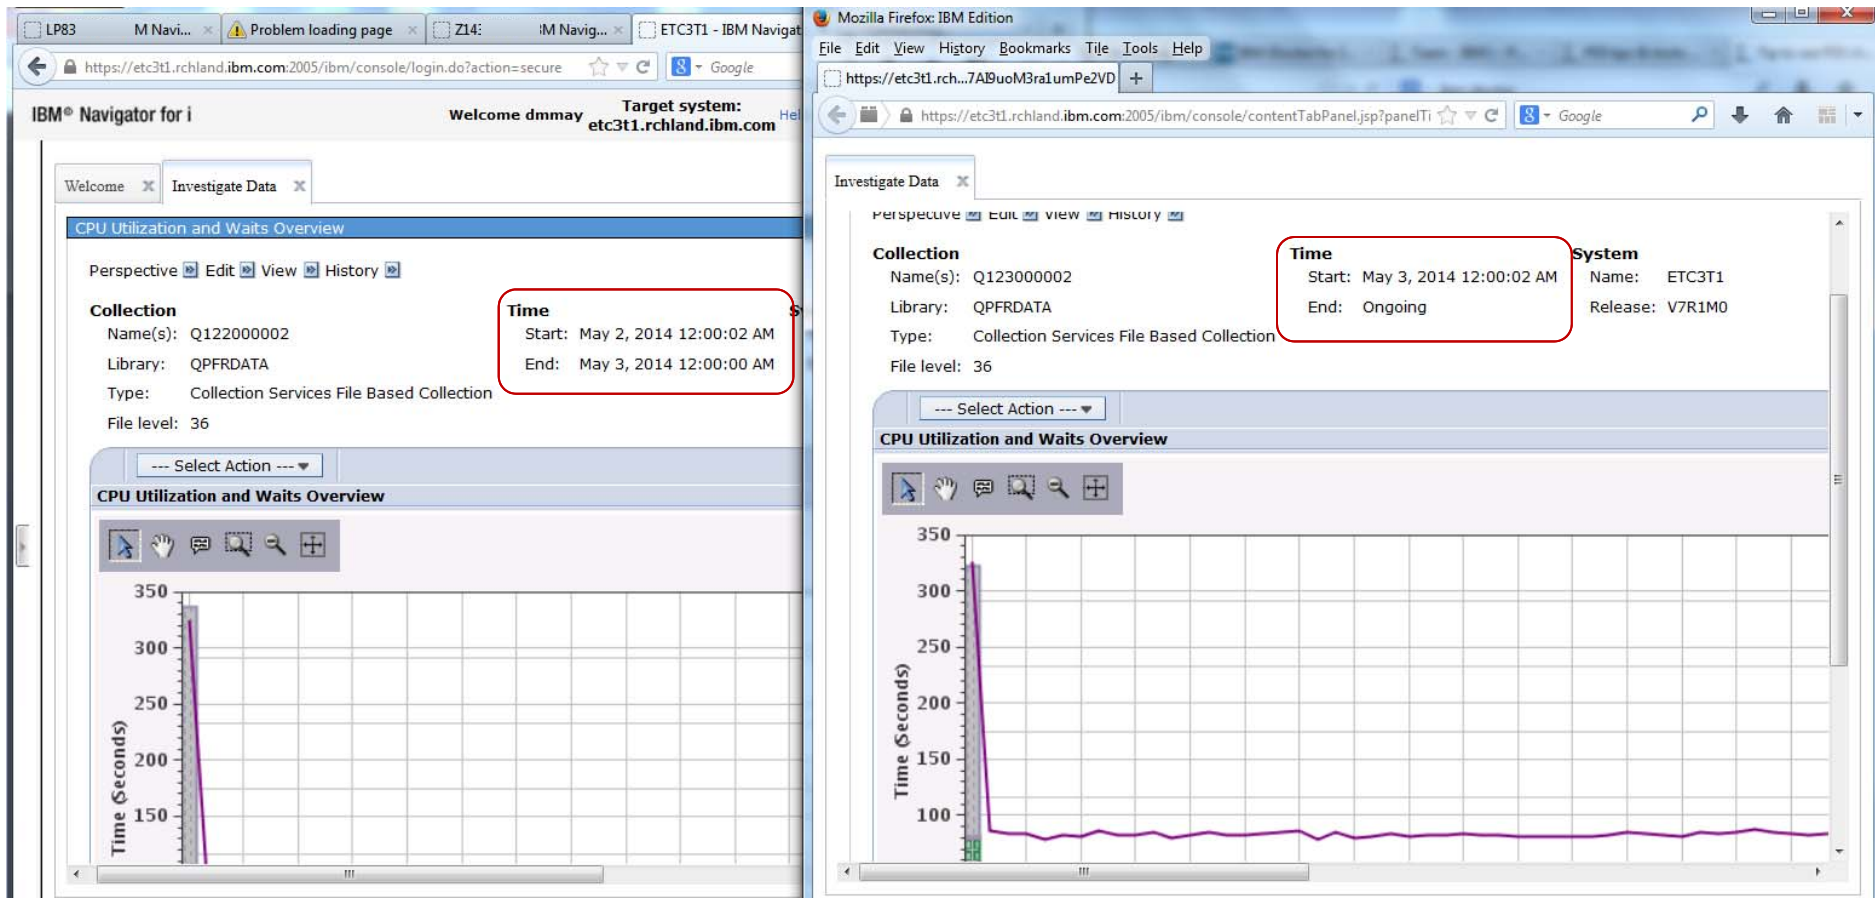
LP83 M Navi... × Problem loading page × Z14: IM Navig... × ETC3T1 - IBM Navigat

https://etc3t1.rchland.ibm.com:2005/ibm/console/login.do?action=secure Google

IBM® Navigator for i Welcome dmmay Target system: etc3t1.rchland.ibm.com Hel

Welcome × Investigate Data ×

CPU Utilization and Waits Overview

Perspective Edit View History

Collection
Name(s): Q122000002
Library: QPFRDATA
Type: Collection Services File Based Collection
File level: 36

Time
Start: May 2, 2014 12:00:02 AM
End: May 3, 2014 12:00:00 AM

--- Select Action ---

CPU Utilization and Waits Overview

350
300
250
200
150
Time (Seconds)

Mozilla Firefox: IBM Edition

File Edit View History Bookmarks Tile Tools Help

https://etc3t1.rch...7Al9uoM3ra1umPe2VD +

https://etc3t1.rchland.ibm.com:2005/ibm/console/contentTabPanel.jsp?panelTi Google

Investigate Data ×

Perspective Edit View History

Collection
Name(s): Q123000002
Library: QPFRDATA
Type: Collection Services File Based Collection
File level: 36

Time
Start: May 3, 2014 12:00:02 AM
End: Ongoing

System
Name: ETC3T1
Release: V7R1M0

--- Select Action ---

CPU Utilization and Waits Overview

350
300
250
200
150
100
Time (Seconds)